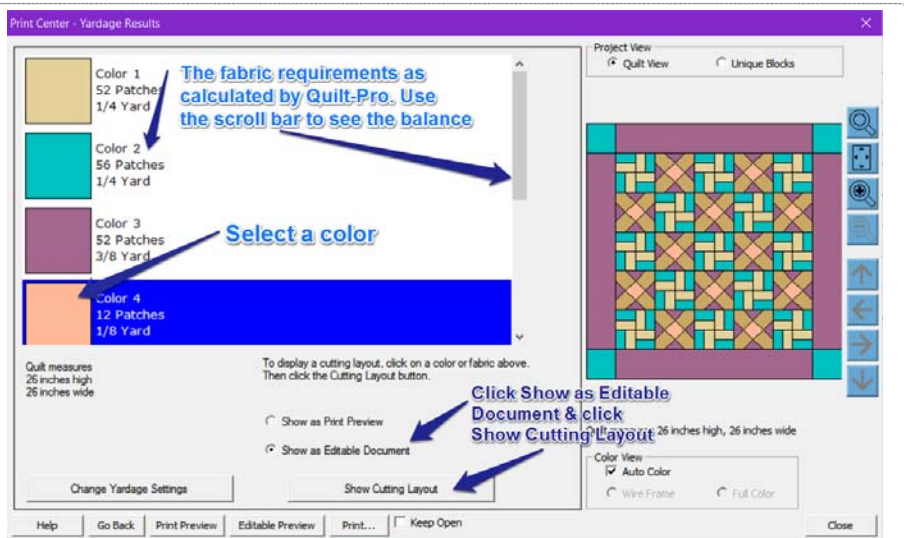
Print Center - Yardage Results

Color 1
52 Patches
1/4 Yard

Color 2
56 Patches
1/4 Yard

Color 3
52 Patches
3/8 Yard

Color 4
12 Patches
1/8 Yard

The fabric requirements as calculated by Quilt-Pro. Use the scroll bar to see the balance

Select a color

Project View
Quilt View
Unique Blocks

Quilt measures
26 inches high
26 inches wide

To display a cutting layout, click on a color or fabric above. Then click the Cutting Layout button.

Show as Print Preview
Show as Editable Document

Click Show as Editable Document & click Show Cutting Layout

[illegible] 26 inches high, 26 inches wide

Color View
Auto Color
Wire Frame
Full Color

Change Yardage Settings
Show Cutting Layout

Help
Go Back
Print Preview
Editable Preview
Print...
Keep Open
Close